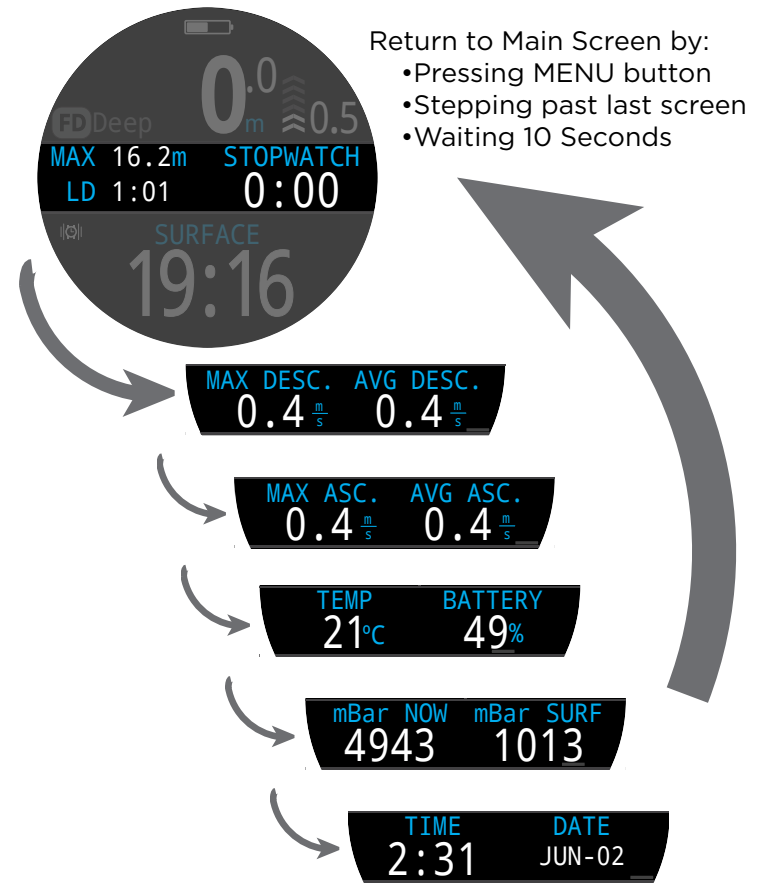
Return to Main Screen by:
•Pressing MENU button
•Stepping past last screen
•Waiting 10 Seconds

FD Deep
$0^{.0}$ m
0.5
MAX 16.2m STOPWATCH
LD 1:01 0:00
SURFACE
19:16

MAX DESC. AVG DESC.
0.4 $\frac{m}{s}$ 0.4 $\frac{m}{s}$

MAX ASC. AVG ASC.
0.4 $\frac{m}{s}$ 0.4 $\frac{m}{s}$

TEMP BATTERY
21°C 49%

mBar NOW mBar SURF
4943 1013

TIME DATE
2:31 JUN-02